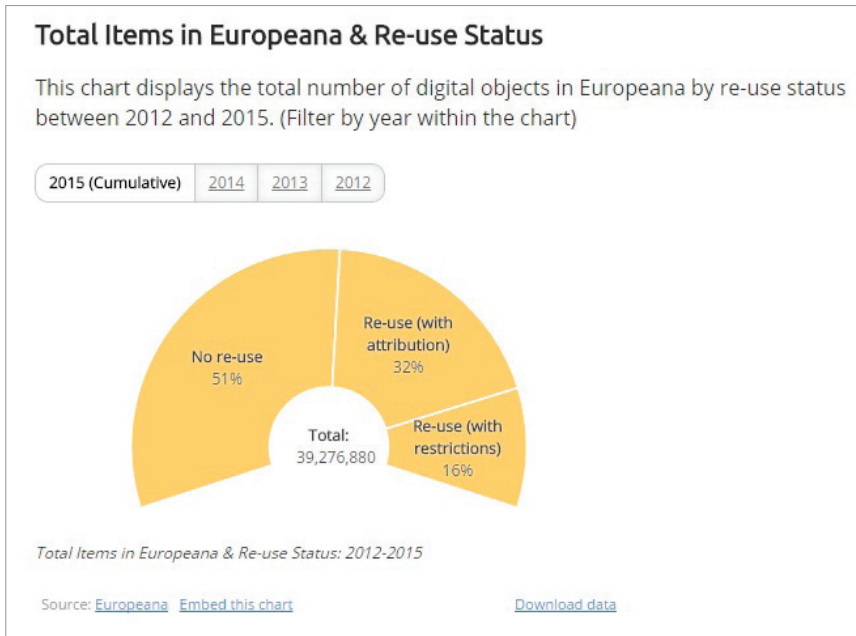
Total Items in Europeana & Re-use Status

This chart displays the total number of digital objects in Europeana by re-use status between 2012 and 2015. (Filter by year within the chart)

2015 (Cumulative) 2014 2013 2012

No re-use
51%

Re-use (with attribution)
32%

Re-use (with restrictions)
16%

Total:
39,276,880

Total Items in Europeana & Re-use Status: 2012-2015

Source: Europeana Embed this chart

Download data